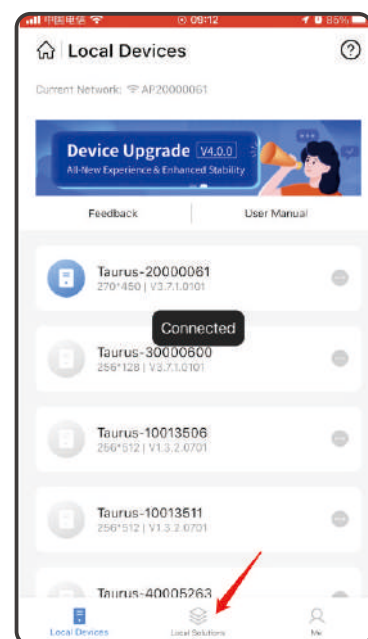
中国电信 09:12 85%

Local Devices

Current Network: AP20000061

Device Upgrade V4.0.0
All-New Experience & Enhanced Stability

Feedback

User Manual

Taurus-20000061
270*450 | V3.7.1.0101

Connected

Taurus-30000600
256*128 | V3.7.1.0101

Taurus-10013506
256*512 | V1.3.2.0701

Taurus-10013511
256*512 | V1.3.2.0701

Taurus-40005263

Local Devices

Local Solutions

Me